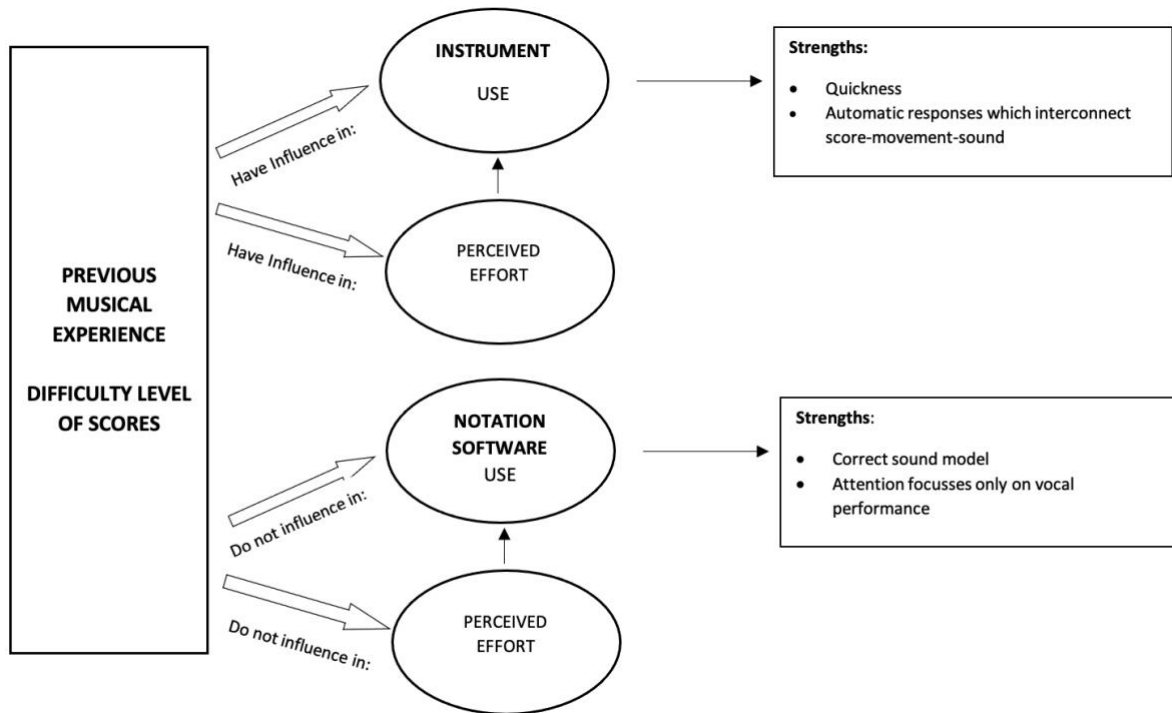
PREVIOUS MUSICAL EXPERIENCE

DIFFICULTY LEVEL OF SCORES

Have Influence in:

Have Influence in:

INSTRUMENT

USE

PERCEIVED EFFORT

Strengths:

- Quickness
- Automatic responses which interconnect score-movement-sound

Do not influence in:

Do not influence in:

NOTATION SOFTWARE

USE

PERCEIVED EFFORT

Strengths:

- Correct sound model
- Attention focusses only on vocal performance